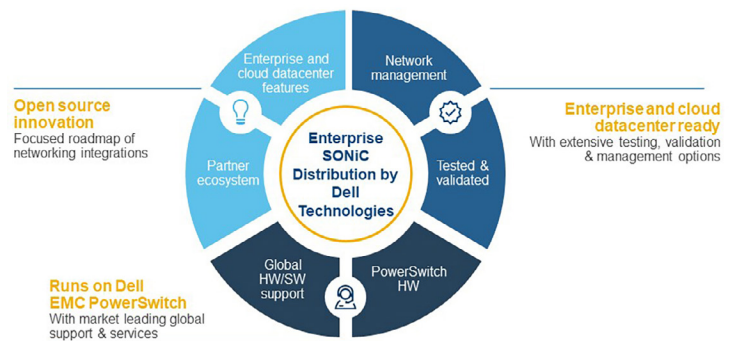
Open source innovation
Focused roadmap of networking integrations

Enterprise and cloud datacenter features

Network management

Enterprise and cloud datacenter ready
With extensive testing, validation & management options

Partner ecosystem

Enterprise SONiC Distribution by Dell Technologies

Tested & validated

Global HW/SW support

PowerSwitch HW

Runs on Dell EMC PowerSwitch
With market leading global support & services